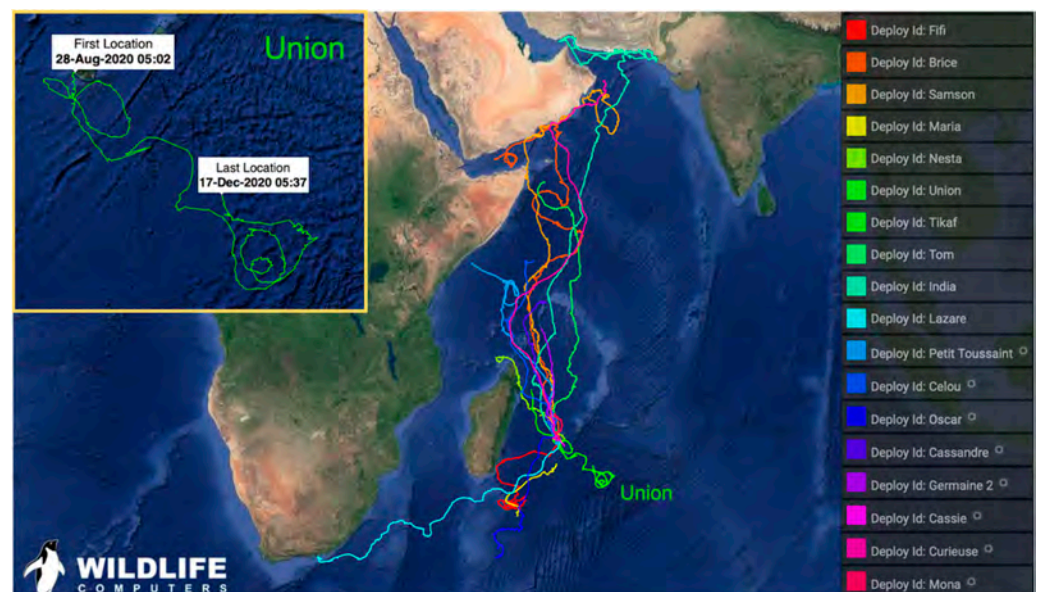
First Location
28-Aug-2020 05:02

Union

Last Location
17-Dec-2020 05:37

Union

WILDLIFE
COMPUTERS

Deploy Id: Fifi
Deploy Id: Brice
Deploy Id: Samson
Deploy Id: Maria
Deploy Id: Nesta
Deploy Id: Union
Deploy Id: Tikaf
Deploy Id: Tom
Deploy Id: India
Deploy Id: Lazare
Deploy Id: Petit Toussaint
Deploy Id: Celou
Deploy Id: Oscar
Deploy Id: Cassandre
Deploy Id: Germaine 2
Deploy Id: Cassie
Deploy Id: Curieuse
Deploy Id: Mona